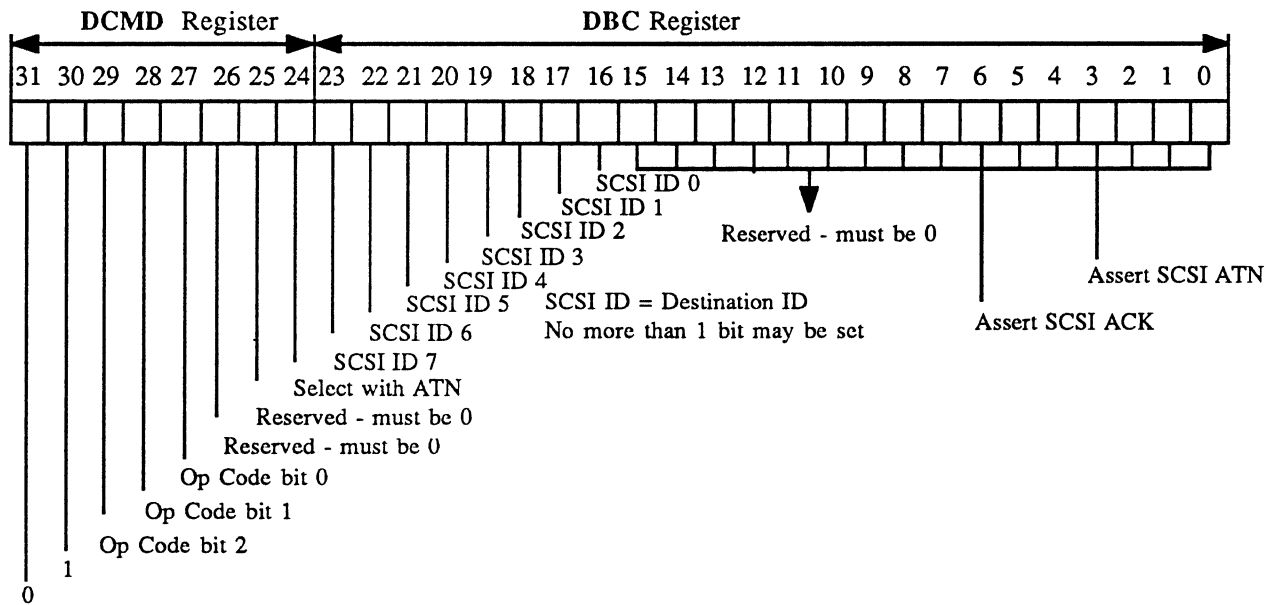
DCMD Register

DBC Register

31 30 29 28 27 26 25 24 23 22 21 20 19 18 17 16 15 14 13 12 11 10 9 8 7 6 5 4 3 2 1 0

SCSI ID 0
SCSI ID 1
SCSI ID 2
SCSI ID 3
SCSI ID 4
SCSI ID 5
SCSI ID 6
SCSI ID 7
Select with ATN
Reserved - must be 0
Reserved - must be 0
Op Code bit 0
Op Code bit 1
Op Code bit 2
1
0

Reserved - must be 0

Assert SCSI ATN

SCSI ID = Destination ID
No more than 1 bit may be set

Assert SCSI ACK